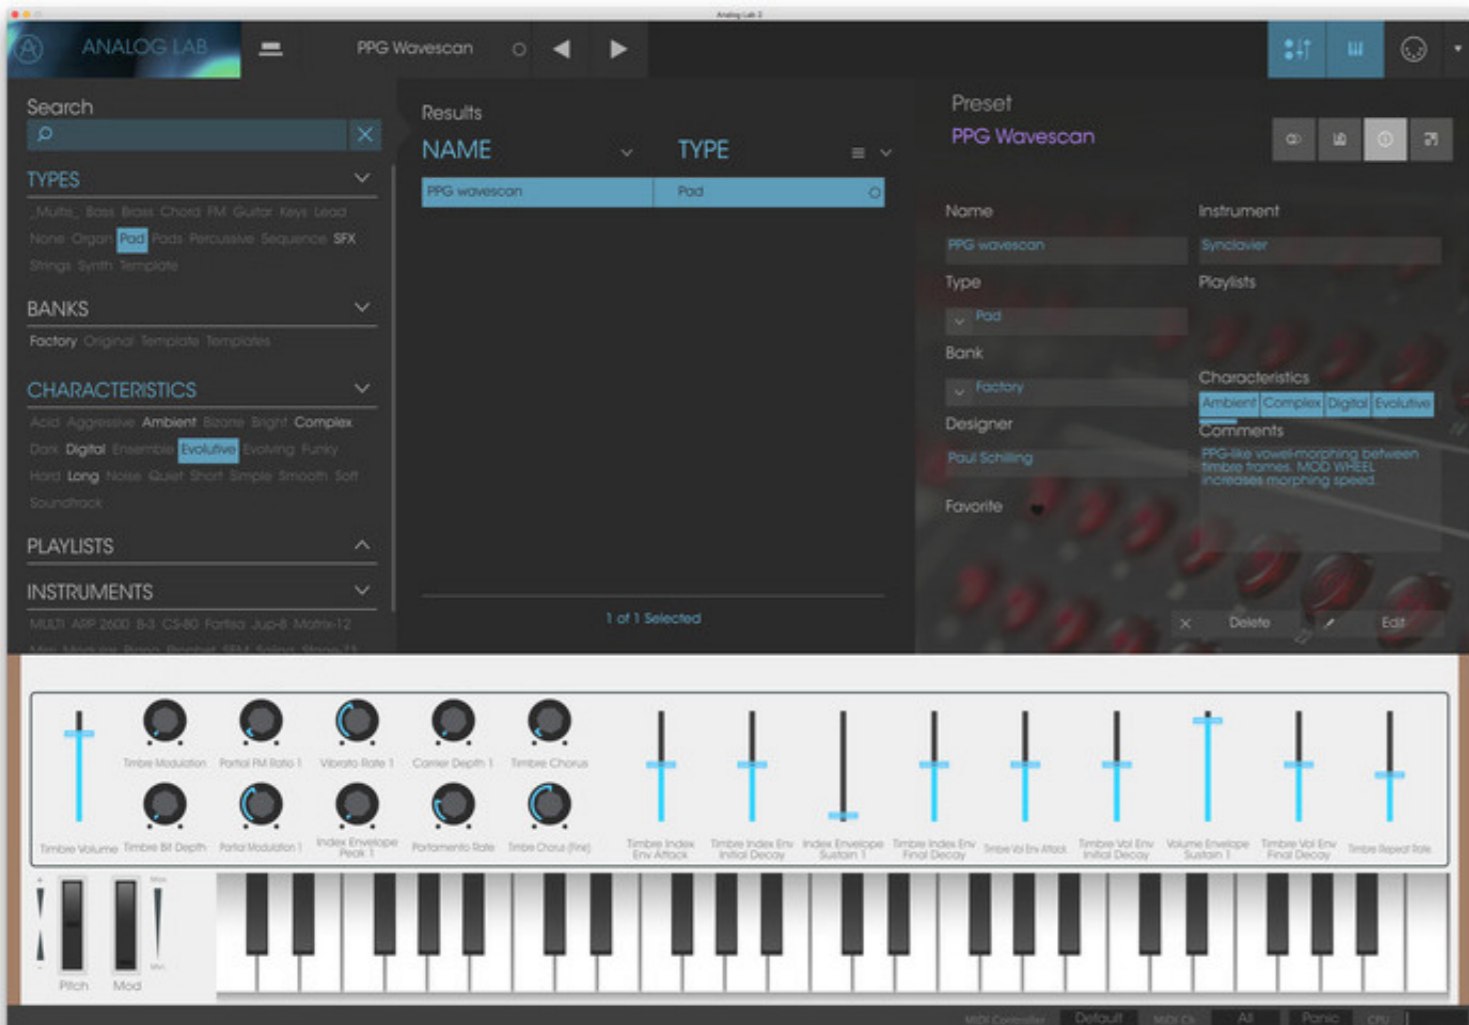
Analog Lab 2

ANALOG LAB

PPG Wavescan

Search

TYPES

_Multi_ Bass Brass Chord FM Guitar Keys Lead None Organ Pad Pads Percussive Sequence SFX Strings Synth Template

BANKS

Factory Original Template Templates

CHARACTERISTICS

Acid Aggressive Ambient Bizarre Bright Complex Dark Digital Ensemble Evolutive Evolving Funky Hard Long Noise Quiet Short Simple Smooth Soft Soundtrack

PLAYLISTS

INSTRUMENTS

MULTI ARP 2600 B-3 CS-80 Farfisa Jup-8 Matrix-12

Results

| NAME | TYPE |
|---|---|
| PPG wavescan | Pad |

1 of 1 Selected

Preset

PPG Wavescan

Name

PPG wavescan

Instrument

Synclavier

Type

Pad

Playlists

Bank

Factory

Characteristics

Ambient Complex Digital Evolutive

Designer

Paul Schilling

Comments

PPG-like vowel-morphing between timbre frames. MOD WHEEL increases morphing speed.

Favorite

Delete

Edit

Timbre Volume

Timbre Modulation

Timbre Bit Depth

Partial FM Ratio 1

Partial Modulation 1

Vibrato Rate 1

Index Envelope Peak 1

Carrier Depth 1

Portamento Rate

Timbre Chorus

Timbre Chorus (Fine)

Timbre Index Env Attack

Timbre Index Env Initial Decay

Index Envelope Sustain 1

Timbre Index Env Final Decay

Timbre Vol Env Attack

Timbre Vol Env Initial Decay

Volume Envelope Sustain 1

Timbre Vol Env Final Decay

Timbre Repeat Rate

Pitch

Mod

Max

Min

MIDI Controller

Default

MIDI Ch

All

Panic

CPU